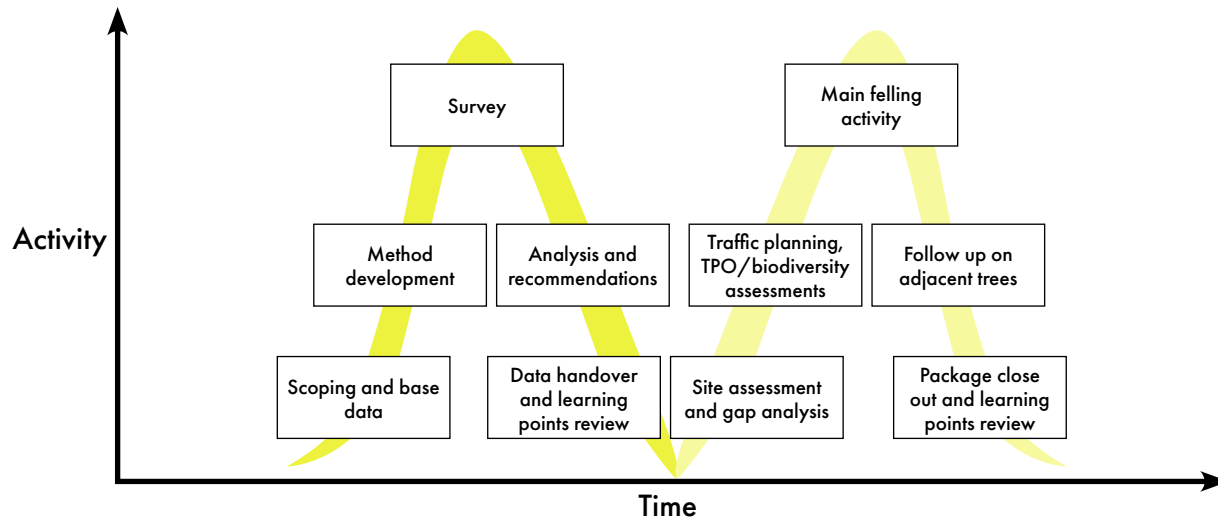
Activity

Survey

Method development

Analysis and recommendations

Scoping and base data

Data handover and learning points review

Main felling activity

Traffic planning, TPO/biodiversity assessments

Follow up on adjacent trees

Site assessment and gap analysis

Package close out and learning points review

Time